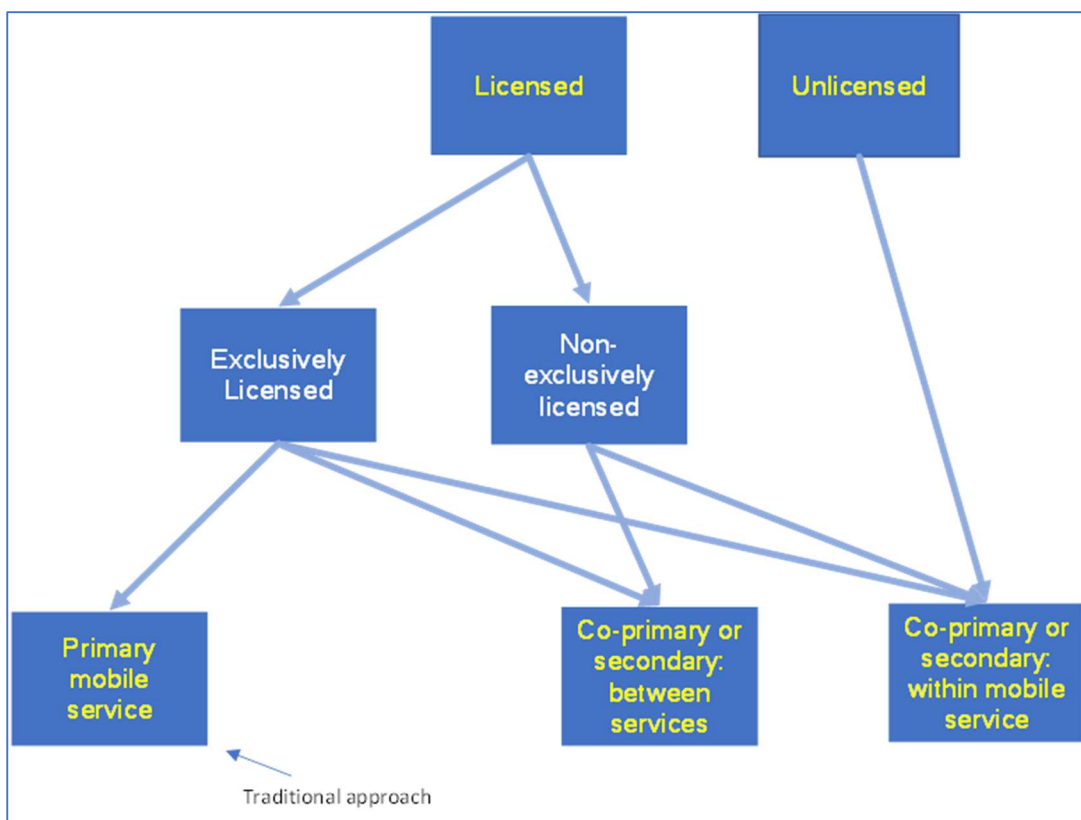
Licensed

Unlicensed

Exclusively Licensed

Non-exclusively licensed

Primary mobile service

Co-primary or secondary: between services

Co-primary or secondary: within mobile service

Traditional approach